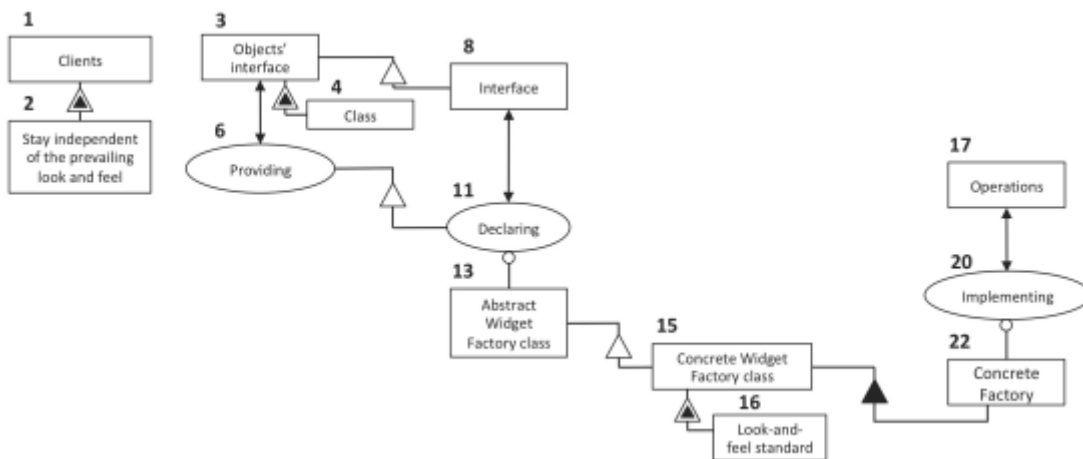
1
Clients

2
Stay independent of the prevailing look and feel

3
Objects' interface

4
Class

6
Providing

8
Interface

11
Declaring

13
Abstract Widget Factory class

15
Concrete Widget Factory class

16
Look-and-feel standard

17
Operations

20
Implementing

22
Concrete Factory